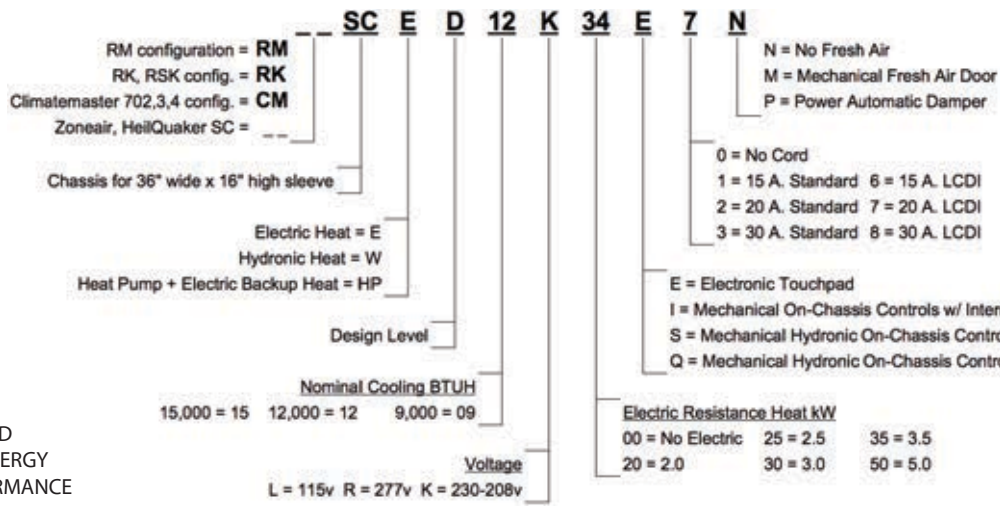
_ _ SC E D 12 K 34 E 7 N

RM configuration = RM
RK, RSK config. = RK
Climatemaster 702,3,4 config. = CM
Zoneair, HeilQuaker SC = _ _

Chassis for 36" wide x 16" high sleeve

Electric Heat = E
Hydronic Heat = W
Heat Pump + Electric Backup Heat = HP

Design Level

Nominal Cooling BTUH
15,000 = 15 12,000 = 12 9,000 = 09

Voltage
L = 115v R = 277v K = 230-208v

N = No Fresh Air
M = Mechanical Fresh Air Door
P = Power Automatic Damper

0 = No Cord
1 = 15 A. Standard 6 = 15 A. LCDI
2 = 20 A. Standard 7 = 20 A. LCDI
3 = 30 A. Standard 8 = 30 A. LCDI

E = Electronic Touchpad
I = Mechanical On-Chassis Controls w/ Inter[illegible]
S = Mechanical Hydronic On-Chassis Contro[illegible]
Q = Mechanical Hydronic On-Chassis Contro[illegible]

Electric Resistance Heat kW
00 = No Electric 25 = 2.5 35 = 3.5
20 = 2.0 30 = 3.0 50 = 5.0

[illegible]D
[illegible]ERGY
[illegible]RMANCE